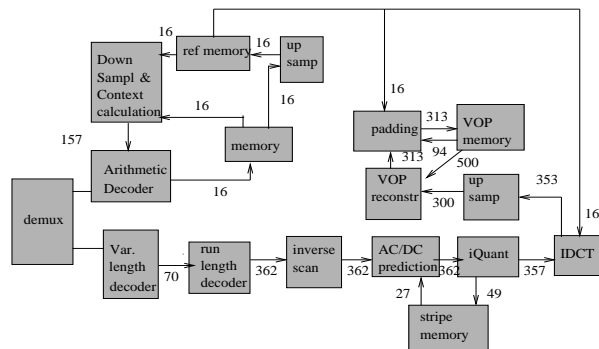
16
ref memory
16
up samp
Down Sampl & Context calculation
16
16
16
157
memory
padding
313
VOP memory
313
94
500
Arithmetic Decoder
16
VOP reconstr
up samp
353
300
16
demux
Var. length decoder
70
run length decoder
362
inverse scan
362
AC/DC prediction
362
iQuant
357
IDCT
27
49
stripe memory